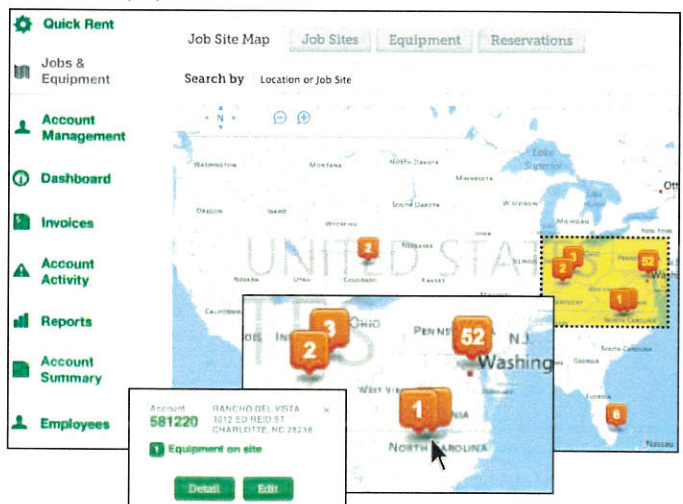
Quick Rent

Jobs & Equipment

Account Management

Dashboard

Invoices

Account Activity

Reports

Account Summary

Employees

Job Site Map | Job Sites | Equipment | Reservations

Search by Location or Job Site

N

Washington
Montana
North Dakota
Minnesota
Lake Superior
Oregon
Idaho
South Dakota
Wisconsin
Michigan
Wyoming
2
Nebraska
UNITED STATES
Nevada
Colorado
Kansas
California
Kentucky
52
2
2
1
North Carolina
Ohio
Pennsylvania
N.J.
3
2
52
Washing
West Virginia
1
North Carolina
6
Florida
Nassau

Account
581220
RANCHO DEL VISTA
3012 SO REID ST
CHARLOTTE, NC 28216
×

1 Equipment on site

Detail | Edit